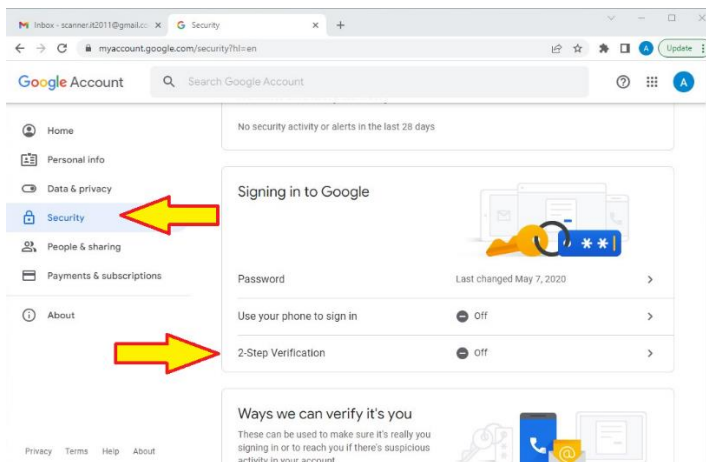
Inbox - scanner.it2011@gmail.co ×
Security ×
+
myaccount.google.com/security?hl=en
Update
A
Google Account
Search Google Account
A
Home
Personal info
Data & privacy
Security
People & sharing
Payments & subscriptions
About
No security activity or alerts in the last 28 days
Signing in to Google
\*\*
Password
Last changed May 7, 2020
Use your phone to sign in
Off
2-Step Verification
Off
Ways we can verify it's you
These can be used to make sure it's really you signing in or to reach you if there's suspicious activity in your account
Privacy Terms Help About